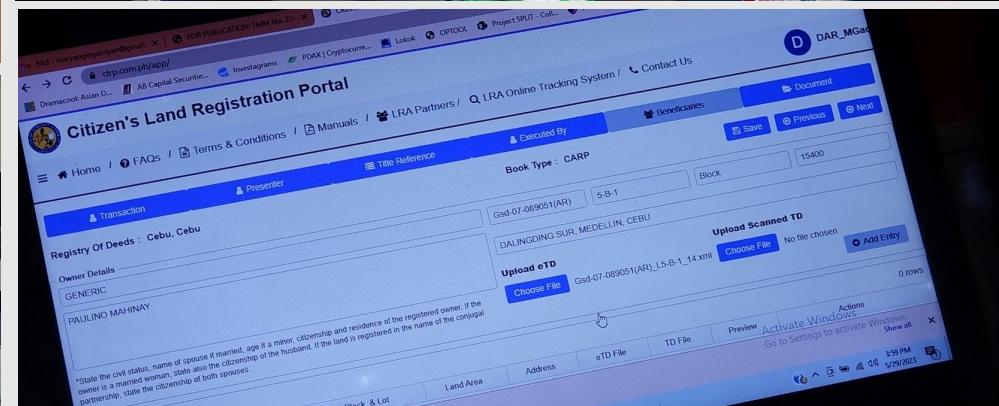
Mail - maryangelagecayen@gmail × FOR PUBLICATION: TMM No. 22 × Citi...

clrp.com.ph/app/

Dramacool Asian D... AB Capital Securitie... Investagrams PDAX | Cryptocurre... Lokok OPTOOL Project SPLIT - Coll...

D DAR_MGac

Citizen's Land Registration Portal

Home / FAQs / Terms & Conditions / Manuals / LRA Partners / LRA Online Tracking System / Contact Us

Transaction | Presenter | Title Reference | Executed By | Beneficiaries | Document

Save | Previous | Next

Book Type : CARP

Registry Of Deeds : Cebu, Cebu

Gsd-07-089051(AR) | 5-B-1 | Block | 15400

DALINGDING SUR, MEDELLIN, CEBU

Owner Details

GENERIC

PAULINO MAHINAY

*State the civil status, name of spouse if married, age if a minor, citizenship and residence of the registered owner. If the owner is a married woman, state also the citizenship of the husband. If the land is registered in the name of the conjugal partnership, state the citizenship of both spouses.

Upload eTD

Choose File Gsd-07-089051(AR)_L5-B-1_14.xml

Upload Scanned TD

Choose File No file chosen

Add Entry

0 rows

Block & Lot | Land Area | Address | eTD File | TD File | Preview | Actions

Activate Windows
Go to Settings to activate Windows.

Show all ×

3:59 PM
5/29/2023